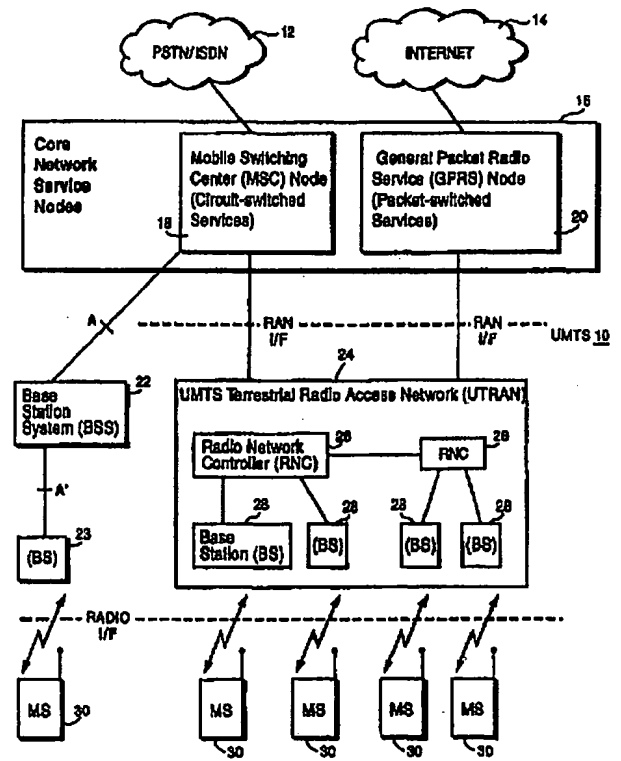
PSTN/ISDN
12
INTERNET
14
16
Core Network Service Nodes
Mobile Switching Center (MSC) Node (Circuit-switched Services)
18
General Packet Radio Service (GPRS) Node (Packet-switched Services)
20
A
RAN I/F
RAN I/F
UMTS 10
24
22
Base Station System (BSS)
UMTS Terrestrial Radio Access Network (UTRAN)
Radio Network Controller (RNC)
26
RNC
26
A'
28
Base Station (BS)
(BS)
28
28
(BS)
28
(BS)
23
(BS)
RADIO I/F
MS
30
MS
30
MS
30
MS
30
MS
30